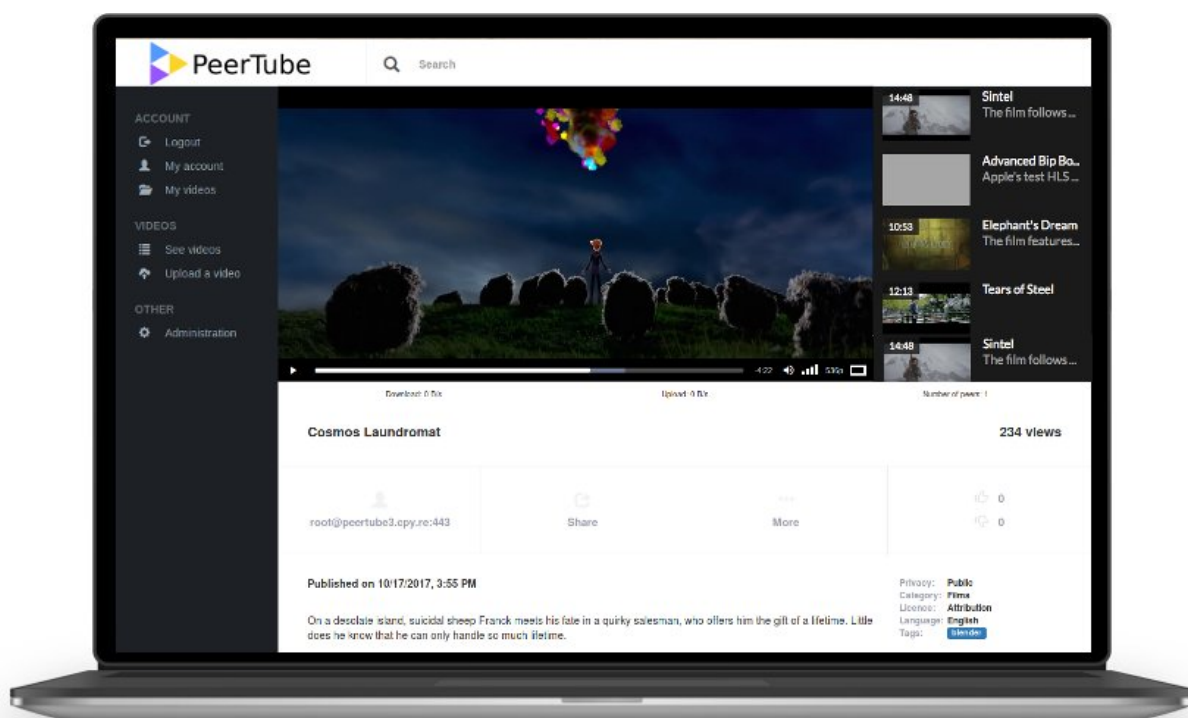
PeerTube

Search

ACCOUNT
Logout
My account
My videos

VIDEOS
See videos
Upload a video

OTHER
Administration

14:48
Sintel
The film follows...

Advanced Bip Bo...
Apple's test HLS...

10:53
Elephant's Dream
The film features...

12:13
Tears of Steel

14:48
Sintel
The film follows...

-4:22 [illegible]

Download: 0 B/s
Upload: 0 B/s
Number of peers: 1

Cosmos Laundromat
234 views

root@peertube3.cpy.re:443
Share
More
0
0

Published on 10/17/2017, 3:55 PM

On a desolate island, suicidal sheep Franck meets his fate in a quirky salesman, who offers him the gift of a lifetime. Little does he know that he can only handle so much lifetime.

Privacy: Public
Category: Films
Licence: Attribution
Language: English
Tags: blender